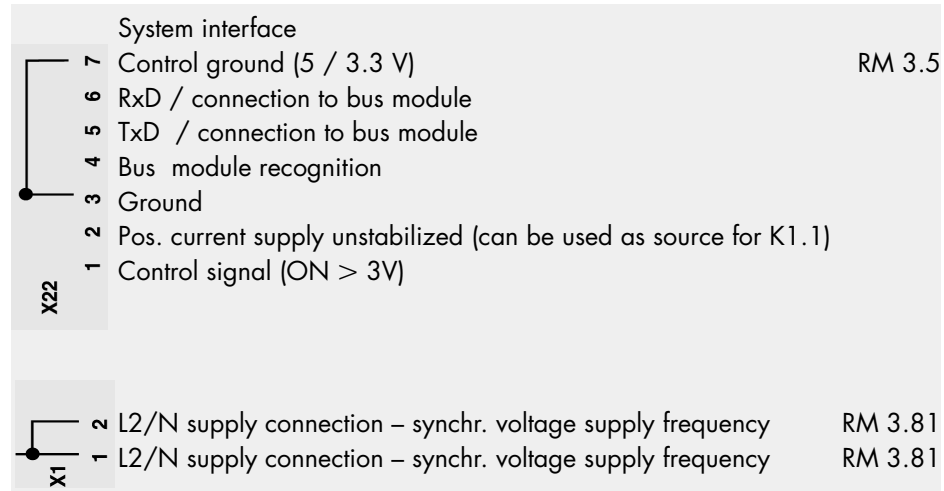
System interface
7 Control ground (5 / 3.3 V) RM 3.5
6 RxD / connection to bus module
5 TxD / connection to bus module
4 Bus module recognition
3 Ground
2 Pos. current supply unstabilized (can be used as source for K1.1)
1 Control signal (ON > 3V)
X22

2 L2/N supply connection – synchr. voltage supply frequency RM 3.81
1 L2/N supply connection – synchr. voltage supply frequency RM 3.81
X1